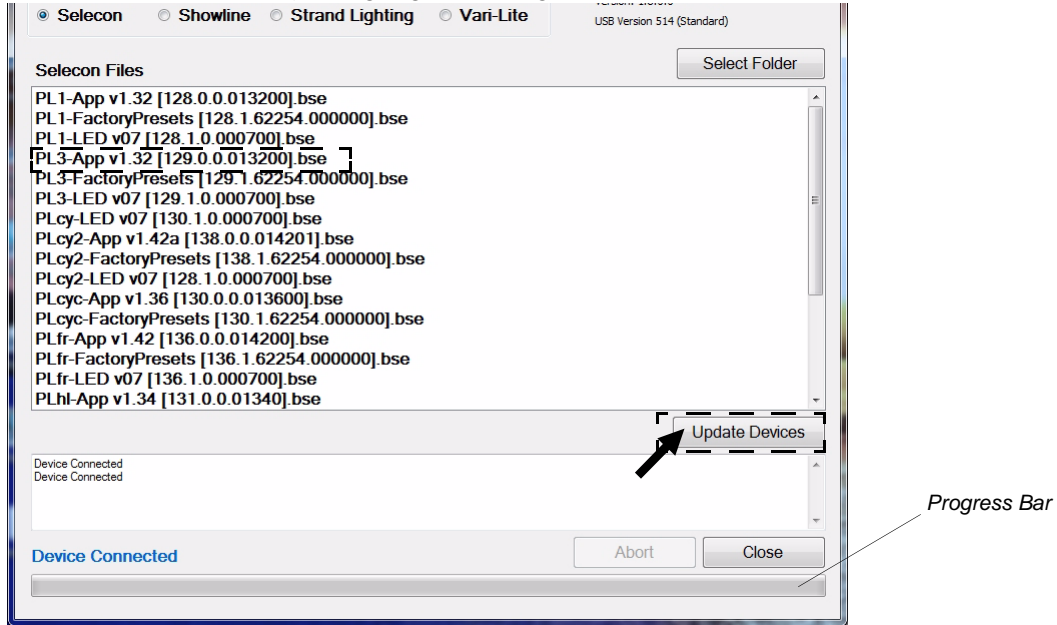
Selecon Showline Strand Lighting Vari-Lite

Version: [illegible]
USB Version 514 (Standard)

Selecon Files

Select Folder

PL1-App v1.32 [128.0.0.013200].bse
PL1-FactoryPresets [128.1.62254.000000].bse
PL1-LED v07 [128.1.0.000700].bse
PL3-App v1.32 [129.0.0.013200].bse
PL3-FactoryPresets [129.1.62254.000000].bse
PL3-LED v07 [129.1.0.000700].bse
PLcy-LED v07 [130.1.0.000700].bse
PLcy2-App v1.42a [138.0.0.014201].bse
PLcy2-FactoryPresets [138.1.62254.000000].bse
PLcy2-LED v07 [128.1.0.000700].bse
PLcyc-App v1.36 [130.0.0.013600].bse
PLcyc-FactoryPresets [130.1.62254.000000].bse
PLfr-App v1.42 [136.0.0.014200].bse
PLfr-FactoryPresets [136.1.62254.000000].bse
PLfr-LED v07 [136.1.0.000700].bse
PLhl-App v1.34 [131.0.0.01340].bse

Update Devices

Device Connected
Device Connected

Progress Bar

Device Connected

Abort

Close